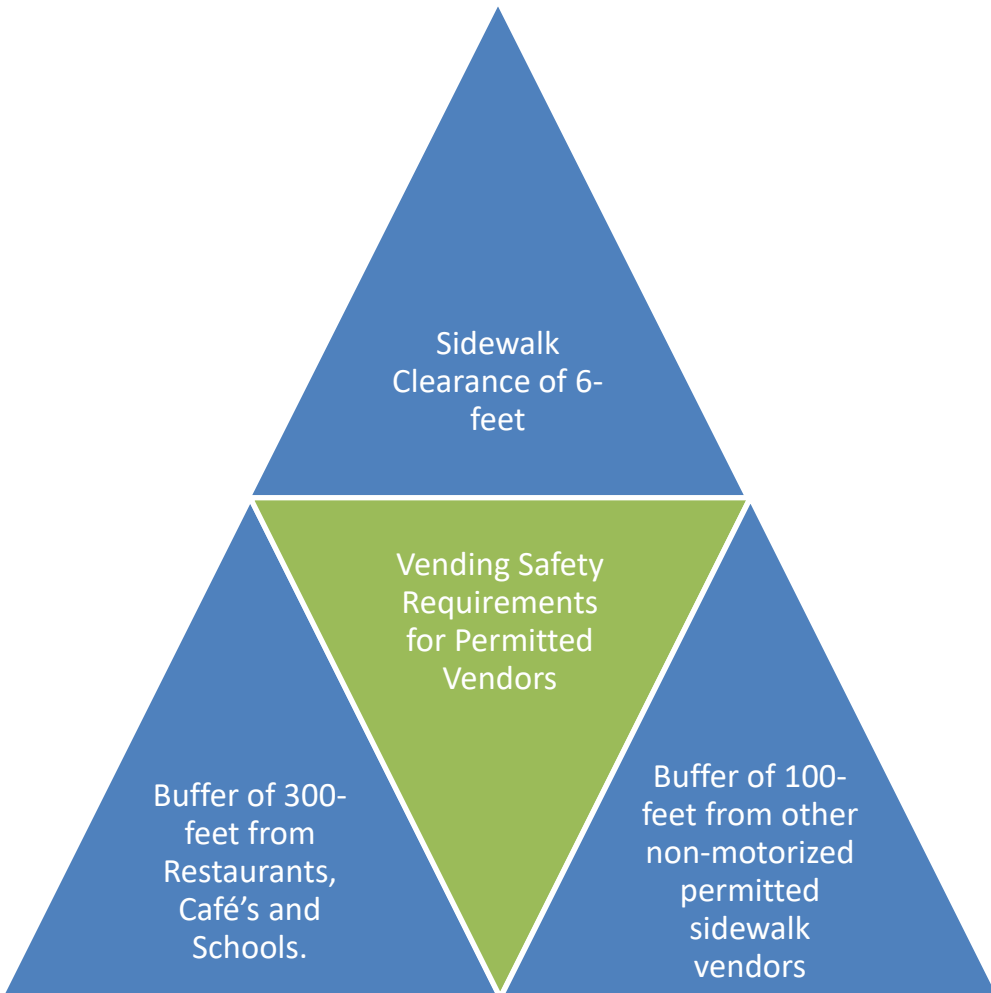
Sidewalk Clearance of 6-feet

Vending Safety Requirements for Permitted Vendors

Buffer of 300-feet from Restaurants, Café's and Schools.

Buffer of 100-feet from other non-motorized permitted sidewalk vendors